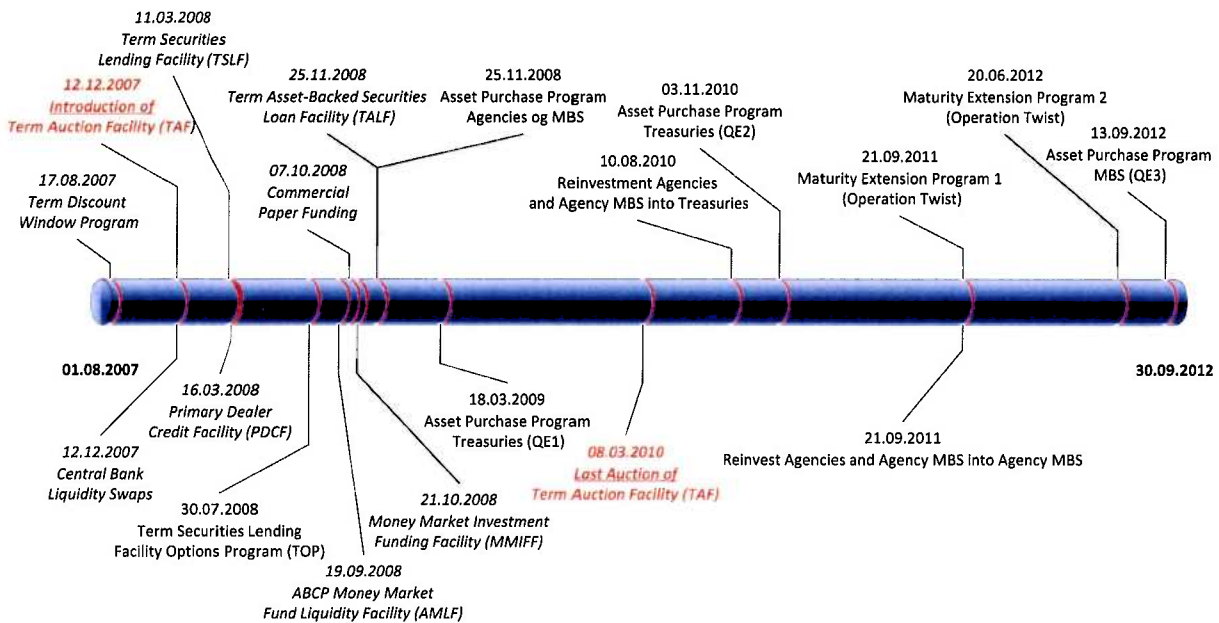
11.03.2008
Term Securities
Lending Facility (TSLF)

12.12.2007
Introduction of
Term Auction Facility (TAF)

25.11.2008
Term Asset-Backed Securities
Loan Facility (TALF)

25.11.2008
Asset Purchase Program
Agencies og MBS

03.11.2010
Asset Purchase Program
Treasuries (QE2)

20.06.2012
Maturity Extension Program 2
(Operation Twist)

13.09.2012
Asset Purchase Program
MBS (QE3)

17.08.2007
Term Discount
Window Program

07.10.2008
Commercial
Paper Funding

10.08.2010
Reinvestment Agencies
and Agency MBS into Treasuries

21.09.2011
Maturity Extension Program 1
(Operation Twist)

01.08.2007

30.09.2012

16.03.2008
Primary Dealer
Credit Facility (PDCF)

18.03.2009
Asset Purchase Program
Treasuries (QE1)

21.09.2011
Reinvest Agencies and Agency MBS into Agency MBS

12.12.2007
Central Bank
Liquidity Swaps

08.03.2010
Last Auction of
Term Auction Facility (TAF)

30.07.2008
Term Securities Lending
Facility Options Program (TOP)

21.10.2008
Money Market Investment
Funding Facility (MMIFF)

19.09.2008
ABCP Money Market
Fund Liquidity Facility (AMLF)